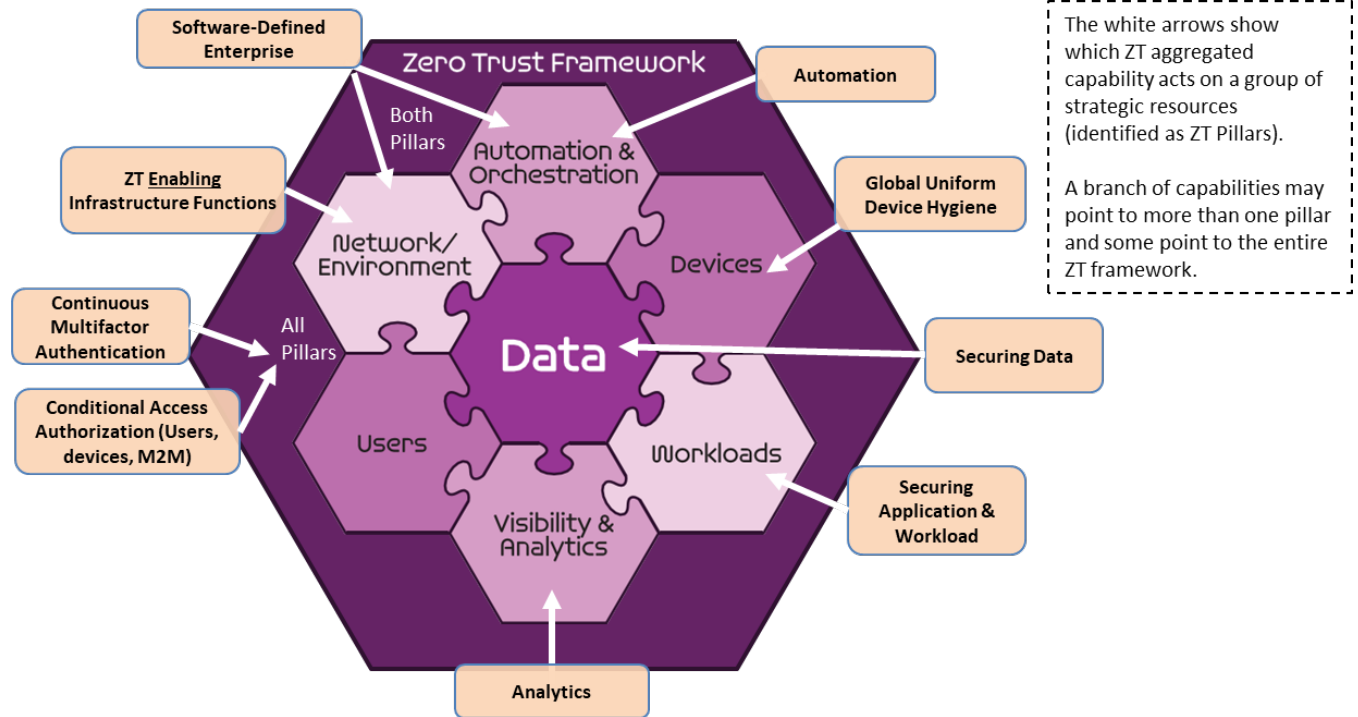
Software-Defined Enterprise

Zero Trust Framework

Automation

The white arrows show which ZT aggregated capability acts on a group of strategic resources (identified as ZT Pillars).

A branch of capabilities may point to more than one pillar and some point to the entire ZT framework.

Both Pillars

Automation & Orchestration

ZT Enabling Infrastructure Functions

Global Uniform Device Hygiene

Network/ Environment

Devices

Continuous Multifactor Authentication

All Pillars

Data

Securing Data

Conditional Access Authorization (Users, devices, M2M)

Users

Workloads

Securing Application & Workload

Visibility & Analytics

Analytics